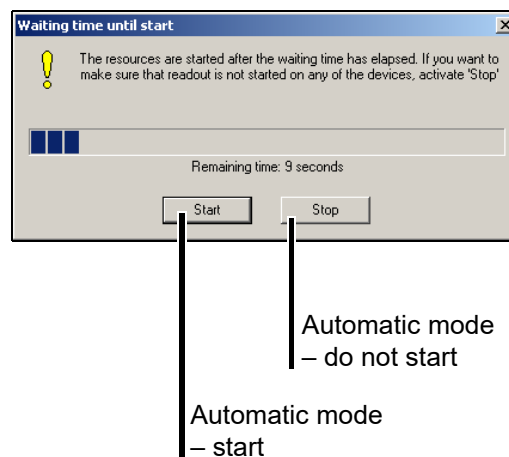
Waiting time until start

The resources are started after the waiting time has elapsed. If you want to make sure that readout is not started on any of the devices, activate 'Stop'

Remaining time: 9 seconds

Start

Stop

Automatic mode – do not start

Automatic mode – start